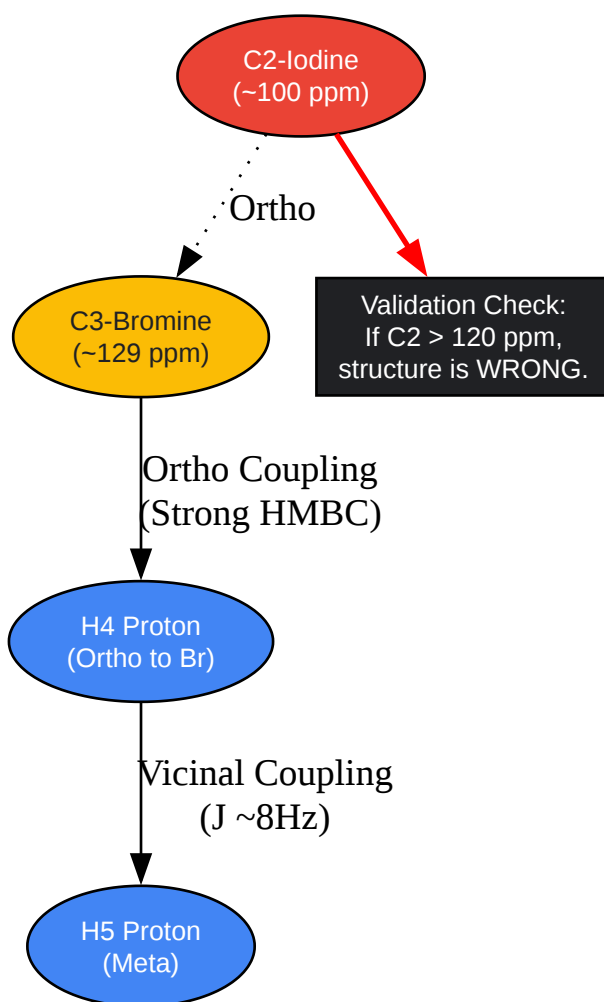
C2-Iodine
(~100 ppm)

Ortho

Validation Check:
If C2 > 120 ppm,
structure is WRONG.

C3-Bromine
(~129 ppm)

Ortho Coupling
(Strong HMBC)

H4 Proton
(Ortho to Br)

Vicinal Coupling
(J ~8Hz)

H5 Proton
(Meta)